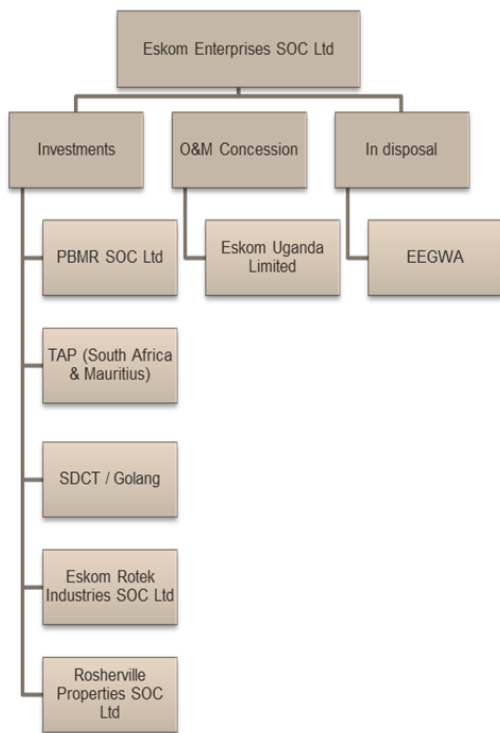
Eskom Enterprises SOC Ltd

Investments

O&M Concession

In disposal

PBMR SOC Ltd

Eskom Uganda Limited

EEGWA

TAP (South Africa & Mauritius)

SDCT / Golang

Eskom Rotek Industries SOC Ltd

Rosherville Properties SOC Ltd